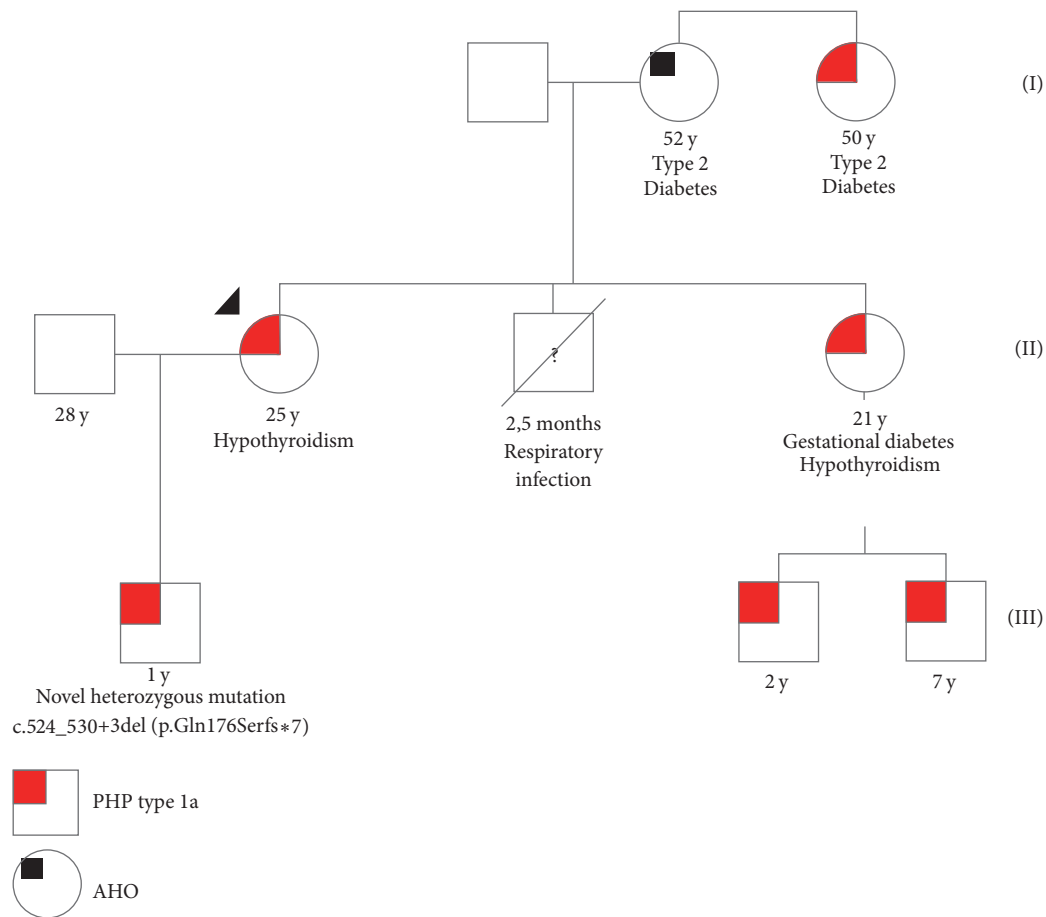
(I)

52 y
Type 2
Diabetes

50 y
Type 2
Diabetes

(II)

28 y

25 y
Hypothyroidism

?

2,5 months
Respiratory
infection

21 y
Gestational diabetes
Hypothyroidism

(III)

1 y
Novel heterozygous mutation
c.524_530+3del (p.Gln176Serfs∗7)

2 y

7 y

PHP type 1a

AHO